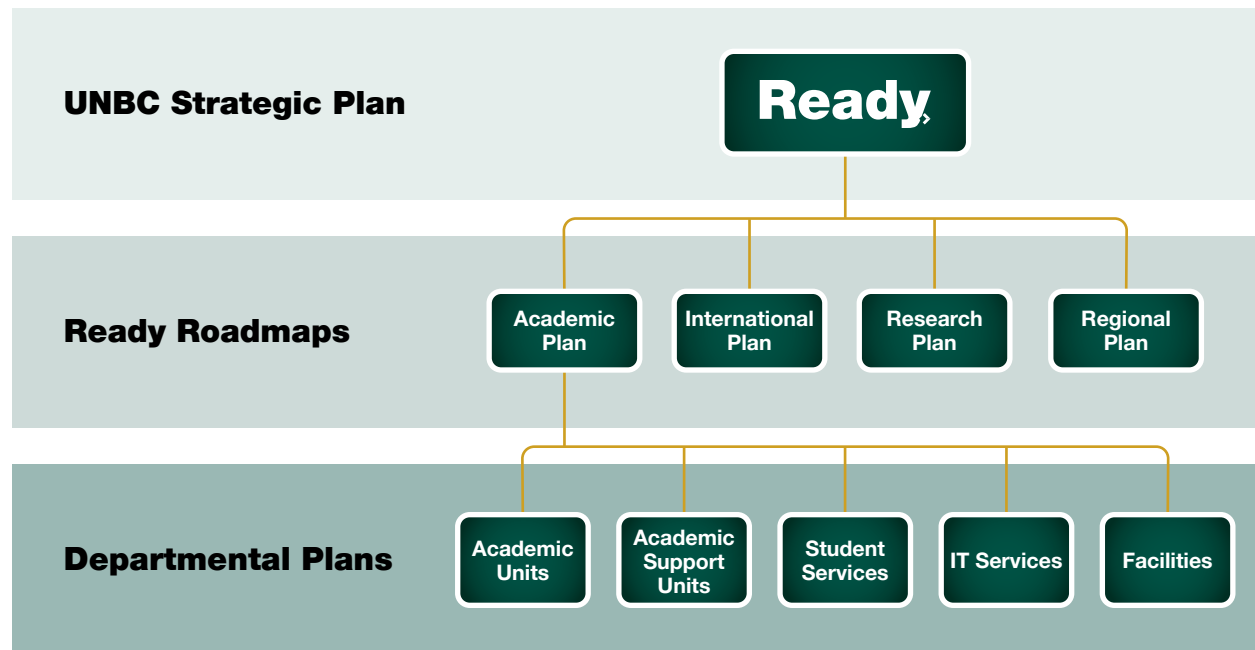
UNBC Strategic Plan

Ready

Ready Roadmaps

Academic Plan

International Plan

Research Plan

Regional Plan

Departmental Plans

Academic Units

Academic Support Units

Student Services

IT Services

Facilities